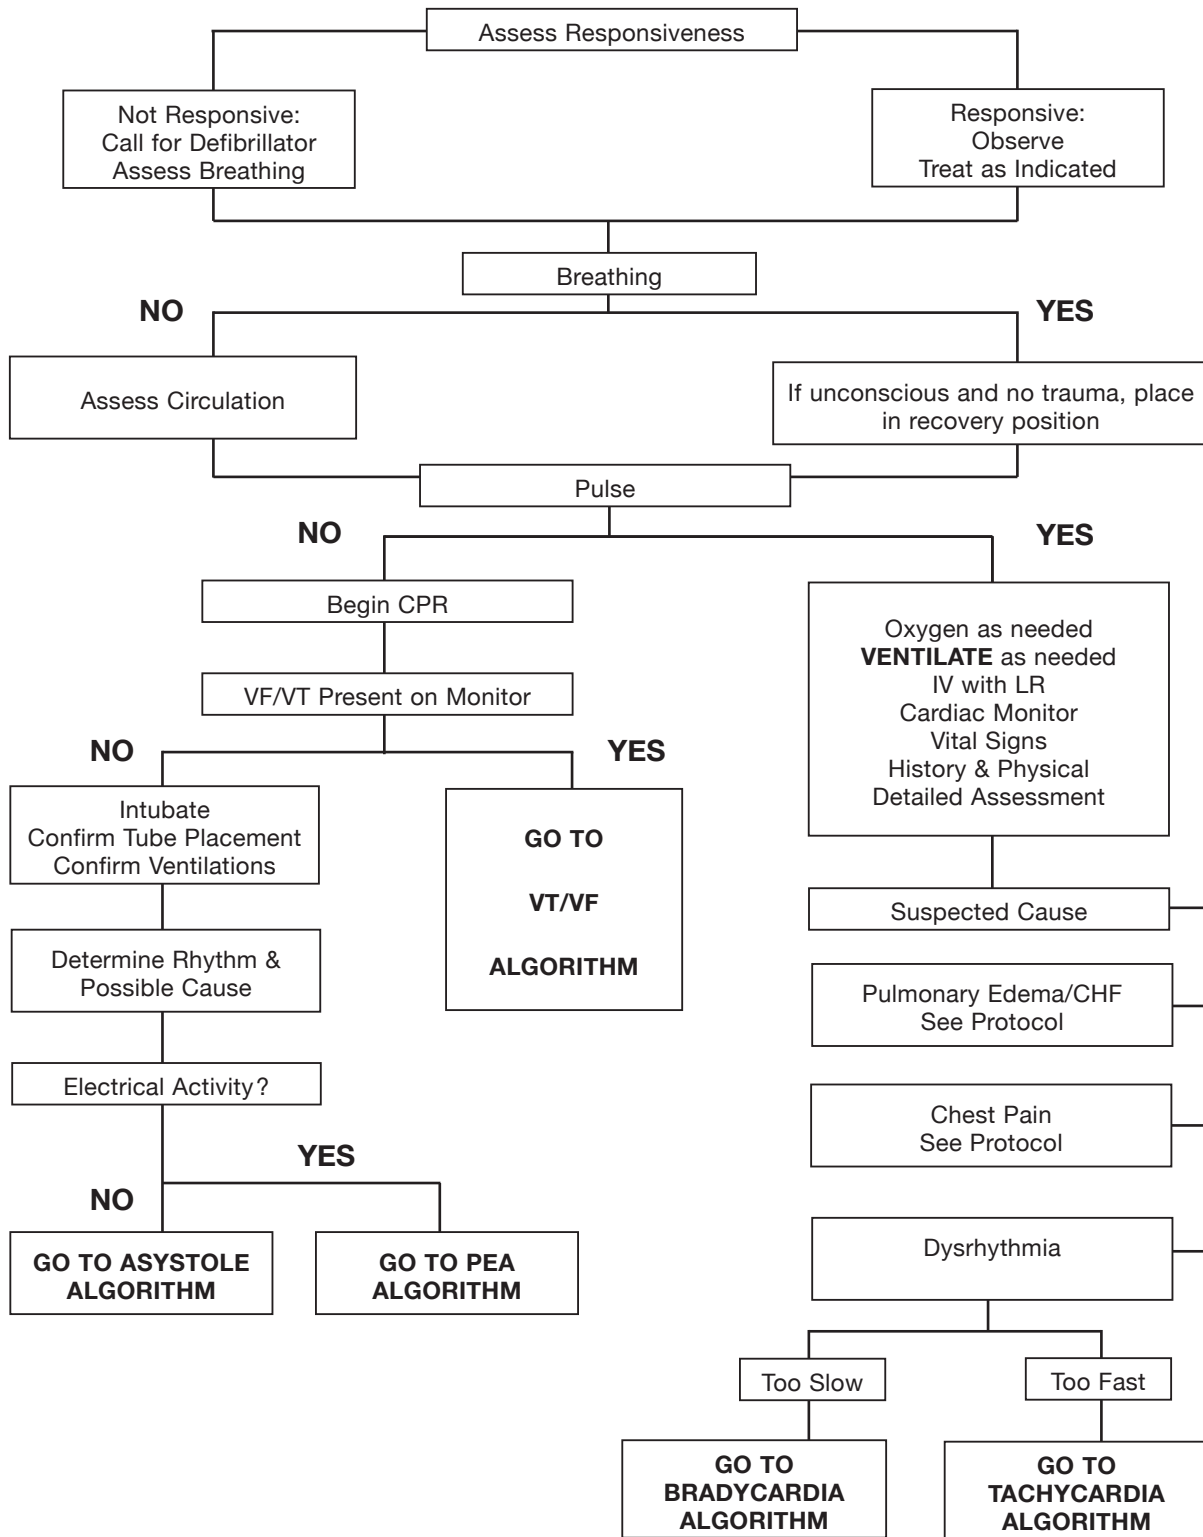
Assess Responsiveness

Not Responsive:
Call for Defibrillator
Assess Breathing

Responsive:
Observe
Treat as Indicated

Breathing

NO

YES

Assess Circulation

If unconscious and no trauma, place in recovery position

Pulse

NO

YES

Begin CPR

VF/VT Present on Monitor

NO

YES

Intubate
Confirm Tube Placement
Confirm Ventilations

GO TO
VT/VF
ALGORITHM

Determine Rhythm & Possible Cause

Electrical Activity?

YES

NO

GO TO ASYSTOLE ALGORITHM

GO TO PEA ALGORITHM

Oxygen as needed
**VENTILATE** as needed
IV with LR
Cardiac Monitor
Vital Signs
History & Physical
Detailed Assessment

Suspected Cause

Pulmonary Edema/CHF
See Protocol

Chest Pain
See Protocol

Dysrhythmia

Too Slow

Too Fast

GO TO BRADYCARDIA ALGORITHM

GO TO TACHYCARDIA ALGORITHM